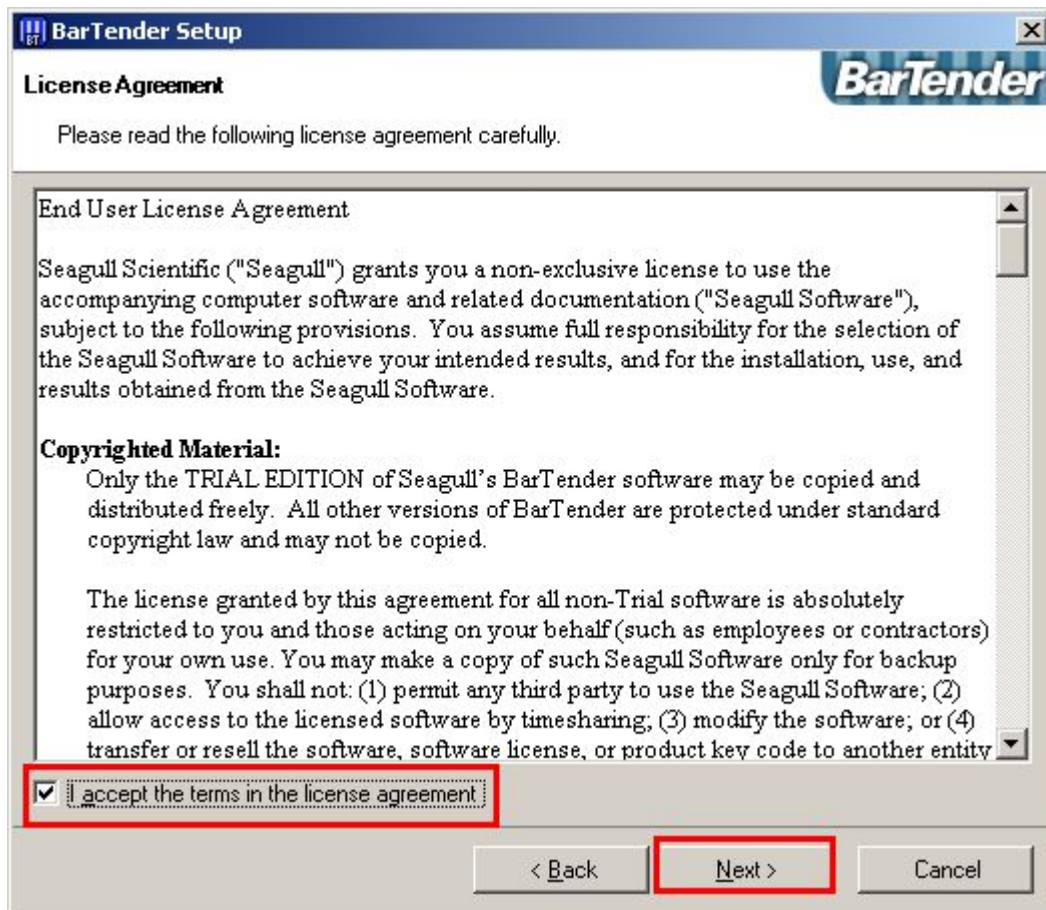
BarTender Setup

License Agreement

BarTender

Please read the following license agreement carefully.

End User License Agreement

Seagull Scientific ("Seagull") grants you a non-exclusive license to use the accompanying computer software and related documentation ("Seagull Software"), subject to the following provisions. You assume full responsibility for the selection of the Seagull Software to achieve your intended results, and for the installation, use, and results obtained from the Seagull Software.

Copyrighted Material:
Only the TRIAL EDITION of Seagull's BarTender software may be copied and distributed freely. All other versions of BarTender are protected under standard copyright law and may not be copied.

The license granted by this agreement for all non-Trial software is absolutely restricted to you and those acting on your behalf (such as employees or contractors) for your own use. You may make a copy of such Seagull Software only for backup purposes. You shall not: (1) permit any third party to use the Seagull Software; (2) allow access to the licensed software by timesharing; (3) modify the software; or (4) transfer or resell the software, software license, or product key code to another entity

I accept the terms in the license agreement

< Back

Next >

Cancel